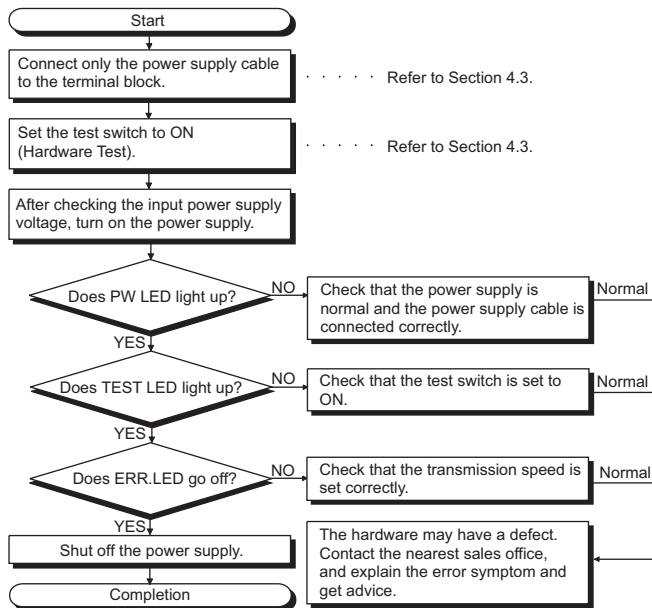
Start

Connect only the power supply cable to the terminal block.

· · · · · Refer to Section 4.3.

Set the test switch to ON (Hardware Test).

· · · · · Refer to Section 4.3.

After checking the input power supply voltage, turn on the power supply.

Does PW LED light up?

NO

Check that the power supply is normal and the power supply cable is connected correctly.

Normal

YES

Does TEST LED light up?

NO

Check that the test switch is set to ON.

Normal

YES

Does ERR.LED go off?

NO

Check that the transmission speed is set correctly.

Normal

YES

Shut off the power supply.

The hardware may have a defect. Contact the nearest sales office, and explain the error symptom and get advice.

Completion